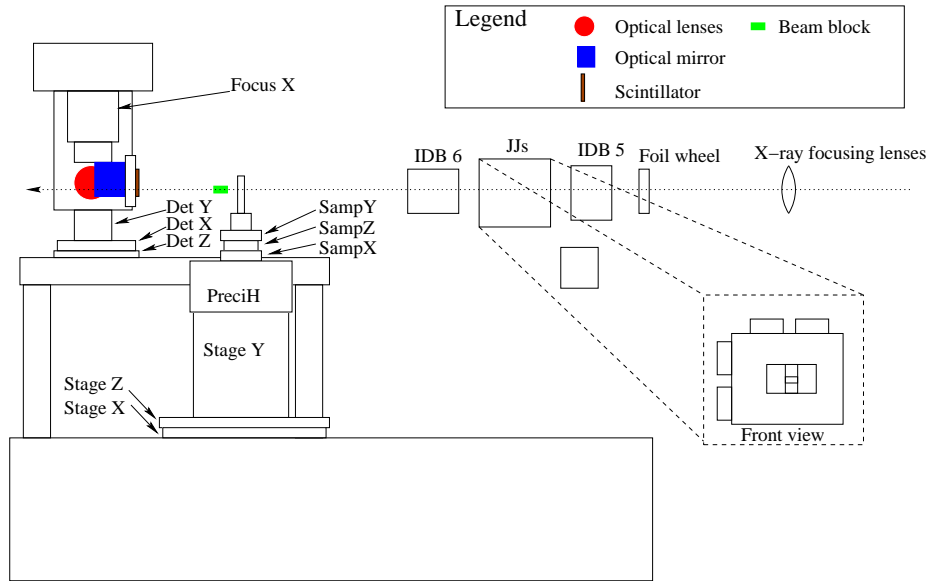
Legend
Optical lenses
Beam block
Optical mirror
Scintillator

Focus X

IDB 6
JJs
IDB 5
Foil wheel
X−ray focusing lenses

Det Y
Det X
Det Z
SampY
SampZ
SampX

PreciH
Stage Y
Stage Z
Stage X

Front view